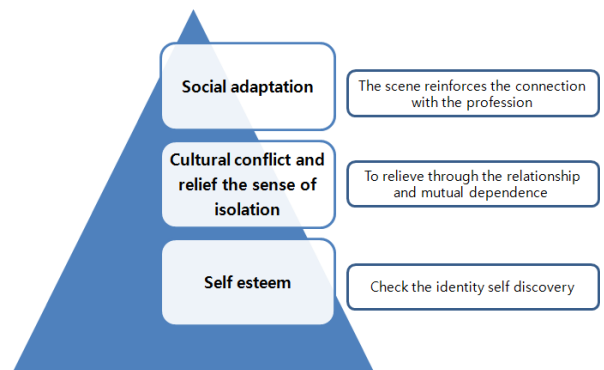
Social adaptation

The scene reinforces the connection with the profession

Cultural conflict and relief the sense of isolation

To relieve through the relationship and mutual dependence

Self esteem

Check the identity self discovery